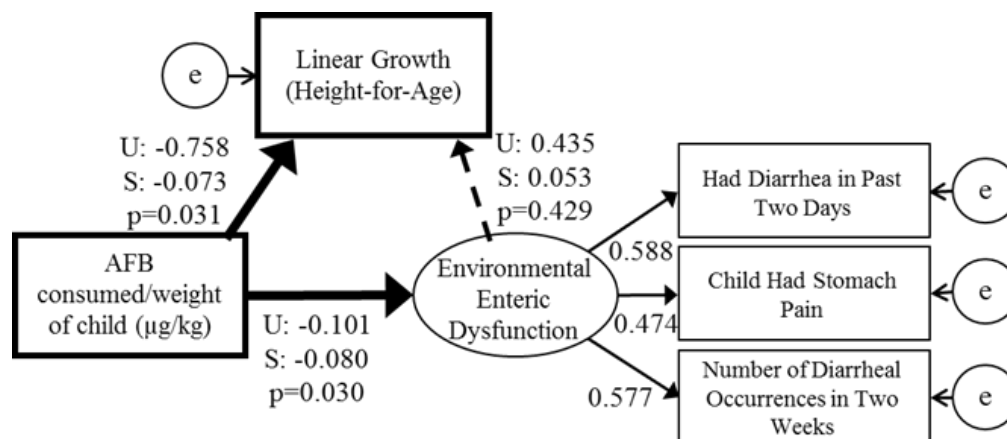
e

Linear Growth (Height-for-Age)

U: -0.758
S: -0.073
p=0.031

U: 0.435
S: 0.053
p=0.429

Had Diarrhea in Past Two Days

e

AFB consumed/weight of child (µg/kg)

0.588

Environmental Enteric Dysfunction

Child Had Stomach Pain

e

0.474

U: -0.101
S: -0.080
p=0.030

0.577

Number of Diarrheal Occurrences in Two Weeks

e